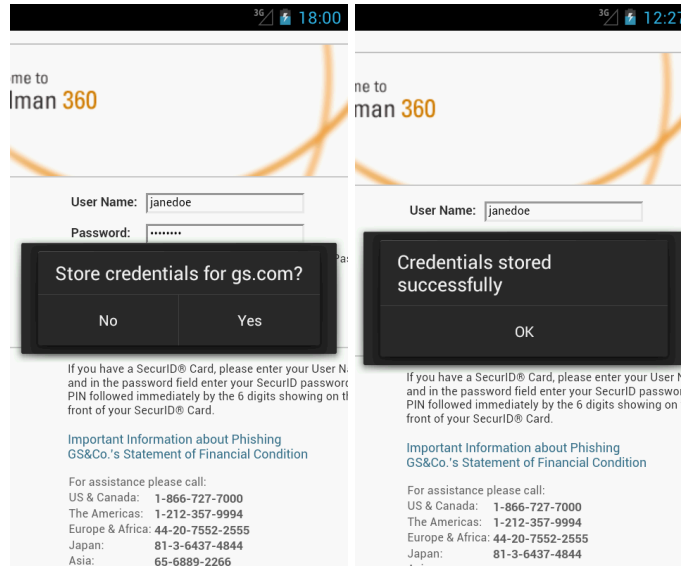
3G 18:00

me to
lman 360

User Name: janedoe
Password: ••••••••

Pa

Store credentials for gs.com?

No
Yes

If you have a SecurID® Card, please enter your User N and in the password field enter your SecurID passwor PIN followed immediately by the 6 digits showing on t front of your SecurID® Card.

Important Information about Phishing
GS&Co.'s Statement of Financial Condition

For assistance please call:

| | |
|---|---|
| US & Canada: | 1-866-727-7000 |
| The Americas: | 1-212-357-9994 |
| Europe & Africa: | 44-20-7552-2555 |
| Japan: | 81-3-6437-4844 |
| Asia: | 65-6889-2266 |

3G 12:2

me to
man 360

User Name: janedoe

Credentials stored successfully

OK

If you have a SecurID® Card, please enter your User N and in the password field enter your SecurID passwo PIN followed immediately by the 6 digits showing on th front of your SecurID® Card.

Important Information about Phishing
GS&Co.'s Statement of Financial Condition

For assistance please call:

| | |
|---|---|
| US & Canada: | 1-866-727-7000 |
| The Americas: | 1-212-357-9994 |
| Europe & Africa: | 44-20-7552-2555 |
| Japan: | 81-3-6437-4844 |